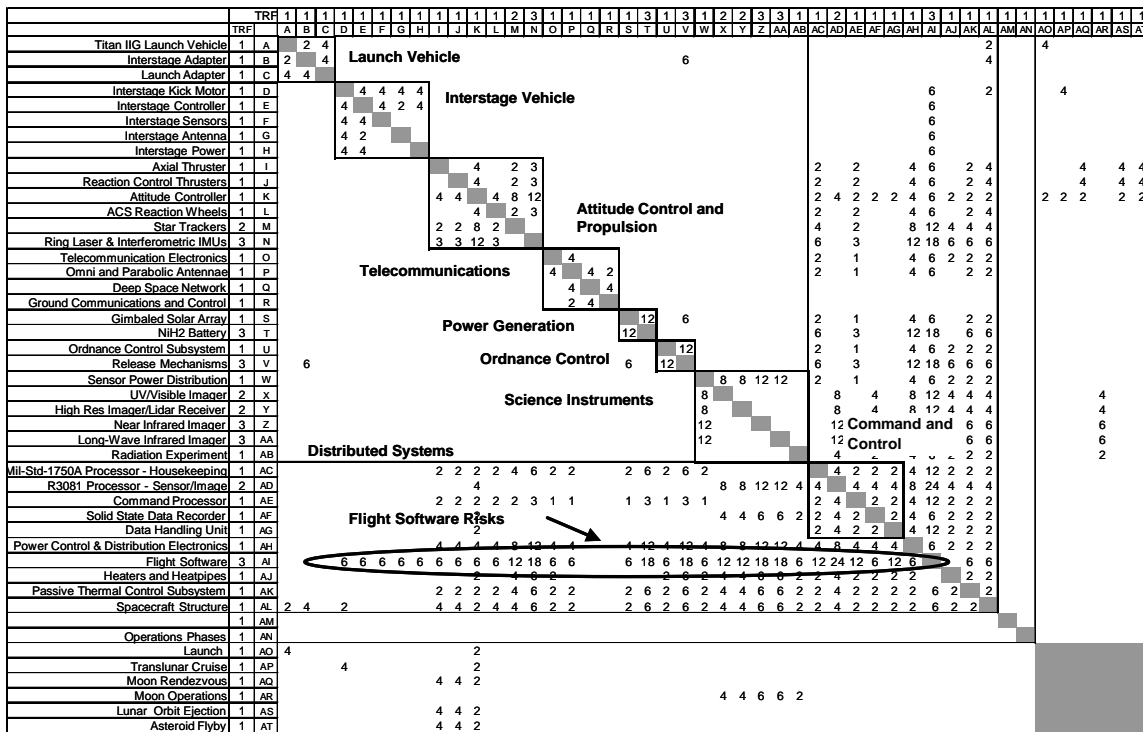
| | TRF | | A | B | C | D | E | F | G | H | I | J | K | L | M | N | O | P | Q | R | S | T | U | V | W | X | Y | Z | AA | AB | AC | AD | AE | AF | AG | AH | AI | AJ | AK | AL | AM | AN | AO | AP | AQ | AR | AS | AT |
|---|---|---|---|---|---|---|---|---|---|---|---|---|---|---|---|---|---|---|---|---|---|---|---|---|---|---|---|---|---|---|---|---|---|---|---|---|---|---|---|---|---|---|---|---|---|---|---|---|
| | TRF | | 1 | 1 | 1 | 1 | 1 | 1 | 1 | 1 | 1 | 1 | 1 | 1 | 2 | 3 | 1 | 1 | 1 | 1 | 1 | 3 | 1 | 3 | 1 | 2 | 2 | 3 | 3 | 1 | 1 | 2 | 1 | 1 | 1 | 1 | 3 | 1 | 1 | 1 | 1 | 1 | 1 | 1 | 1 | 1 | 1 | 1 |

Titan IIG Launch Vehicle 1 A 2 4 2 4
Interstage Adapter 1 B 2 4 4
Launch Adapter 1 C 4 4
Launch Vehicle
6
Interstage Kick Motor 1 D 4 4 4 4 6 2 4
Interstage Controller 1 E 4 4 4 2 4 6
Interstage Sensors 1 F 4 4 6
Interstage Antenna 1 G 4 2 6
Interstage Power 1 H 4 4 6
Interstage Vehicle
Axial Thruster 1 I 4 2 3 2 2 4 6 2 4 4 4 4
Reaction Control Thrusters 1 J 4 2 3 2 2 4 6 2 4 4 4 4
Attitude Controller 1 K 4 4 4 8 12 2 4 2 2 2 4 6 2 2 2 2 2 2 2 2
ACS Reaction Wheels 1 L 4 2 3 2 2 4 6 2 4
Star Trackers 2 M 2 2 8 2 4 2 8 12 4 4 4
Ring Laser & Interferometric IMUs 3 N 3 3 12 3 6 3 12 18 6 6 6
Attitude Control and Propulsion
Telecommunication Electronics 1 O 4 2 1 4 6 2 2 2
Omni and Parabolic Antennae 1 P 4 4 2 2 1 4 6 2 2
Deep Space Network 1 Q 4 4
Ground Communications and Control 1 R 2 4
Telecommunications
Gimbaled Solar Array 1 S 12 6 2 1 4 6 2 2
NiH2 Battery 3 T 12 6 3 12 18 6 6
Power Generation
Ordnance Control Subsystem 1 U 12 2 1 4 6 2 2 2
Release Mechanisms 3 V 6 12 6 6 3 12 18 6 6 6
Ordnance Control
Sensor Power Distribution 1 W 8 8 12 12 2 1 4 6 2 2 2
UV/Visible Imager 2 X 8 8 4 8 12 4 4 4 4
High Res Imager/Lidar Receiver 2 Y 8 8 4 8 12 4 4 4 4
Near Infrared Imager 3 Z 12 12 6 6 6
Long-Wave Infrared Imager 3 AA 12 12 6 6 6
Radiation Experiment 1 AB 4 2 2 2
Science Instruments
Command and Control
Distributed Systems
Mil-Std-1750A Processor - Housekeeping 1 AC 2 2 2 2 4 6 2 2 2 6 2 6 2 4 2 2 2 4 12 2 2 2
R3081 Processor - Sensor/Image 2 AD 4 8 8 12 12 4 4 4 4 4 8 24 4 4 4
Command Processor 1 AE 2 2 2 2 2 3 1 1 1 3 1 3 1 2 4 2 2 4 12 2 2 2
Solid State Data Recorder 1 AF 2 4 4 6 6 2 2 4 2 2 4 6 2 2 2
Data Handling Unit 1 AG 2 2 4 2 2 4 12 2 2 2
Power Control & Distribution Electronics 1 AH 4 4 4 4 8 12 4 4 4 12 4 12 4 8 8 12 12 4 4 8 4 4 4 4 6 2 2 2
Flight Software 3 AI 6 6 6 6 6 6 6 6 6 12 18 6 6 6 18 6 18 6 12 12 18 6 12 24 12 6 12 6 6 6
Heaters and Heatpipes 1 AJ 2 4 2 2 2 4 4 6 2 2
Passive Thermal Control Subsystem 1 AK 2 2 2 2 4 6 2 2 2 6 2 6 2 4 4 6 6 2 2 4 2 2 2 2 6 2 2
Spacecraft Structure 1 AL 2 4 2 4 4 2 2 4 4 6 2 2 2 6 2 6 2 4 4 6 6 2 2 4 2 2 2 2 2 6 2 2
Flight Software Risks
1 AM
Operations Phases 1 AN
Launch 1 AO 4 2
Translunar Cruise 1 AP 4 2
Moon Rendezvous 1 AQ 4 4 2
Moon Operations 1 AR 4 4 6 6 2
Lunar Orbit Ejection 1 AS 4 4 2
Asteroid Flyby 1 AT 4 4 2